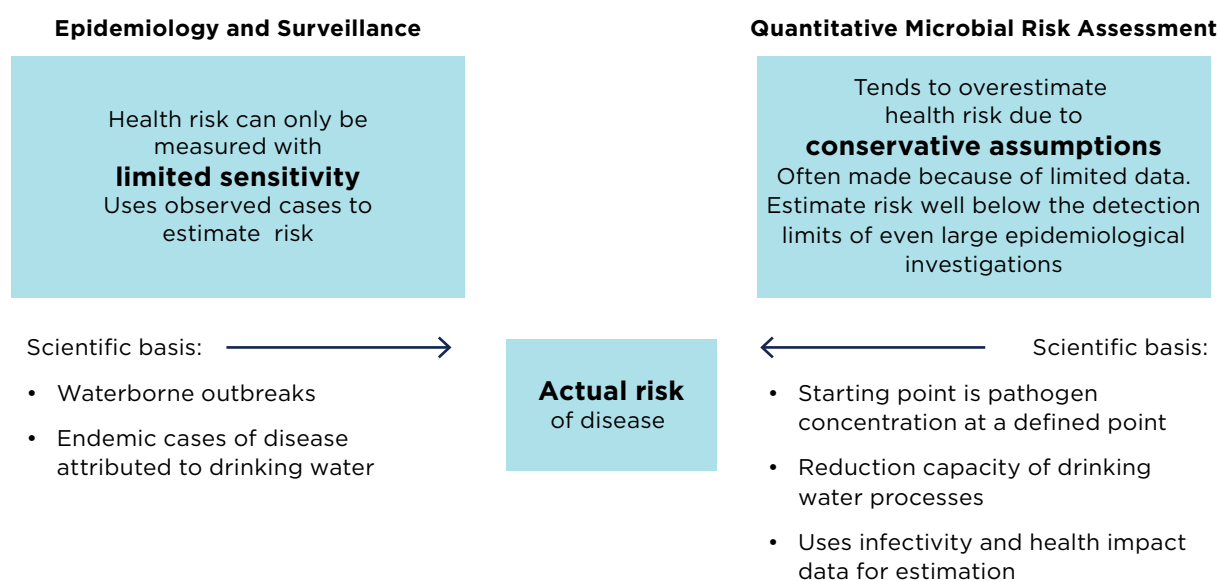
Epidemiology and Surveillance

Health risk can only be measured with **limited sensitivity** Uses observed cases to estimate risk

Scientific basis:

• Waterborne outbreaks

• Endemic cases of disease attributed to drinking water

**Actual risk** of disease

Quantitative Microbial Risk Assessment

Tends to overestimate health risk due to **conservative assumptions** Often made because of limited data. Estimate risk well below the detection limits of even large epidemiological investigations

Scientific basis:

• Starting point is pathogen concentration at a defined point

• Reduction capacity of drinking water processes

• Uses infectivity and health impact data for estimation